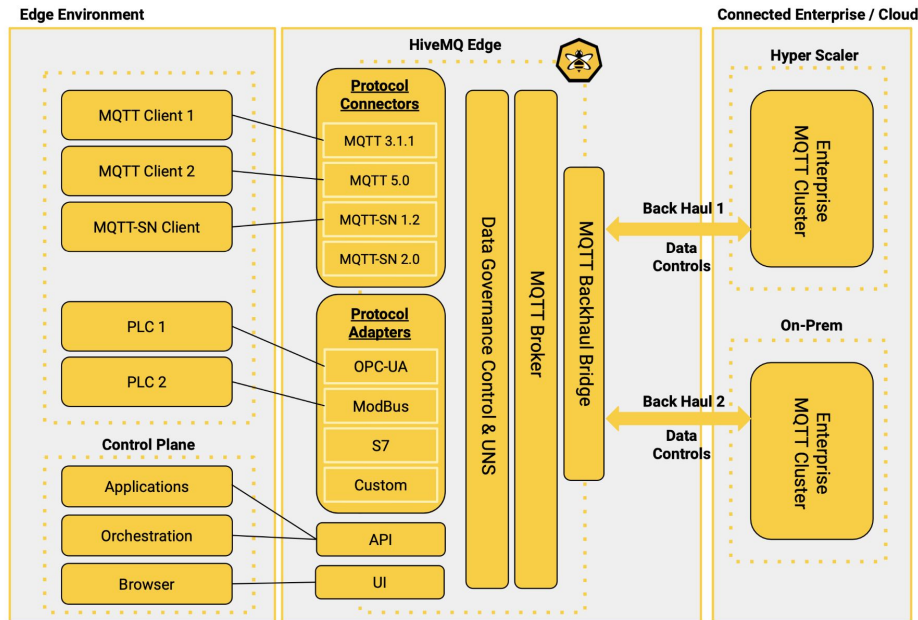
Edge Environment

HiveMQ Edge

Connected Enterprise / Cloud

MQTT Client 1

MQTT Client 2

MQTT-SN Client

PLC 1

PLC 2

Control Plane

Applications

Orchestration

Browser

Protocol Connectors

MQTT 3.1.1

MQTT 5.0

MQTT-SN 1.2

MQTT-SN 2.0

Protocol Adapters

OPC-UA

ModBus

S7

Custom

API

UI

Data Governance Control & UNS

MQTT Broker

MQTT Backhaul Bridge

Back Haul 1

Data Controls

Back Haul 2

Data Controls

Hyper Scaler

Enterprise MQTT Cluster

On-Prem

Enterprise MQTT Cluster